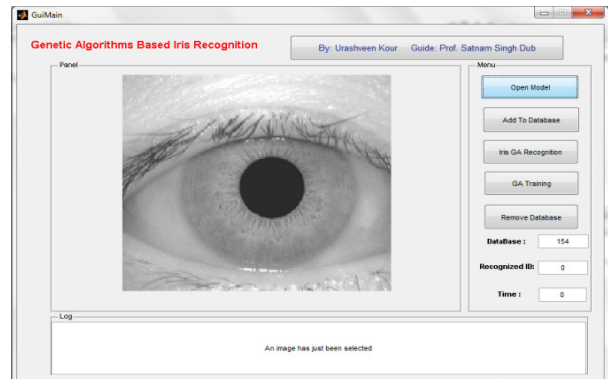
GuiMain

Genetic Algorithms Based Iris Recognition

By: Urashveen Kour Guide: Prof. Satnam Singh Dub

Panel

Menu

Open Model

Add To Database

Iris GA Recognition

GA Training

Remove Database

DataBase : 154

Recognized ID: 0

Time : 0

Log

An image has just been selected